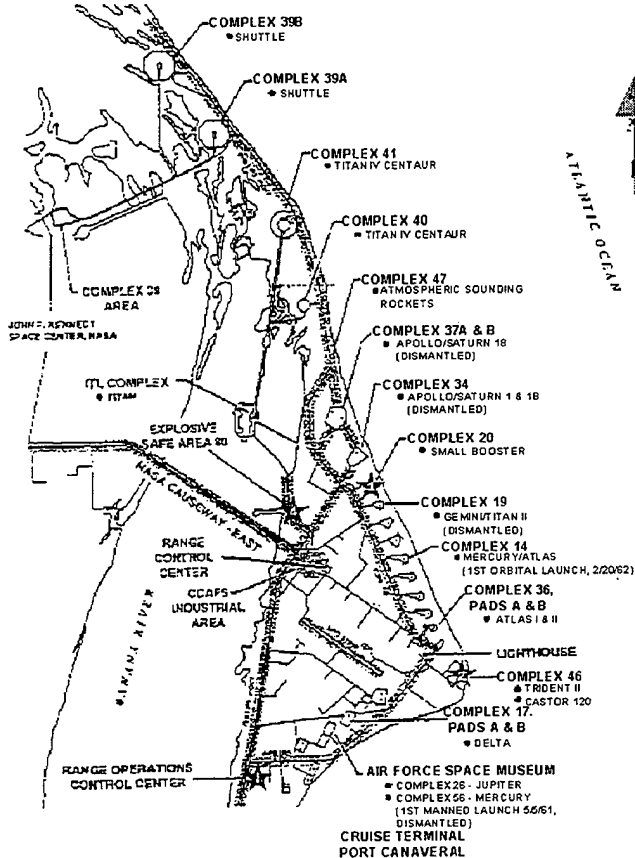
COMPLEX 39B
• SHUTTLE

COMPLEX 39A
• SHUTTLE

COMPLEX 41
• TITAN IV CENTAUR

COMPLEX 40
• TITAN IV CENTAUR

COMPLEX 39 AREA

JOHN F. KENNEDY SPACE CENTER, NASA

COMPLEX 47
• ATMOSPHERIC SOUNDING ROCKETS

COMPLEX 37A & B
• APOLLO/SATURN 1B (DISMANTLED)

ITL COMPLEX
• TITAN

COMPLEX 34
• APOLLO/SATURN 1 & 1B (DISMANTLED)

EXPLOSIVE SAFE AREA 60

COMPLEX 20
• SMALL BOOSTER

NASA CAUSEWAY EAST

COMPLEX 19
• GEMINI/TITAN II (DISMANTLED)

RANGE CONTROL CENTER

COMPLEX 14
• MERCURY/ATLAS (1ST ORBITAL LAUNCH, 2/20/62)

CCAFS INDUSTRIAL AREA

COMPLEX 36, PADS A & B
• ATLAS I & II

BANANA RIVER

LIGHTHOUSE

COMPLEX 46
• TRIDENT II
• CASTOR 120

COMPLEX 17, PADS A & B
• DELTA

RANGE OPERATIONS CONTROL CENTER

AIR FORCE SPACE MUSEUM
• COMPLEX 26 - JUPITER
• COMPLEX 56 - MERCURY (1ST MANNED LAUNCH 5/5/61, DISMANTLED)

CRUISE TERMINAL
PORT CANAVERAL

ATLANTIC OCEAN